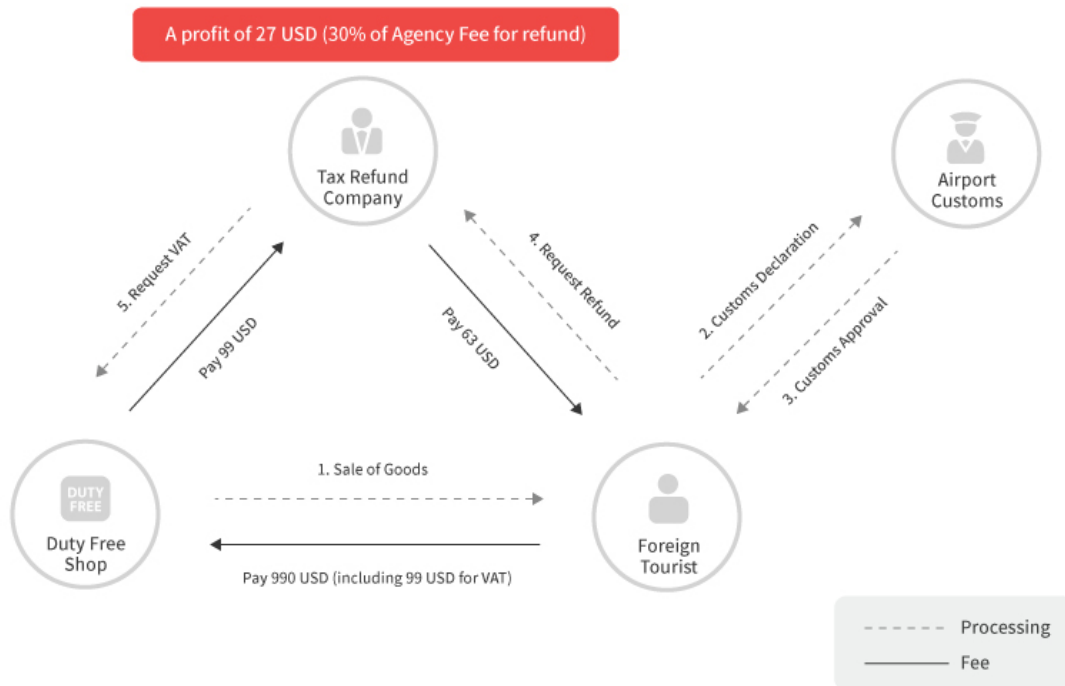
A profit of 27 USD (30% of Agency Fee for refund)

Tax Refund Company

Airport Customs

5. Request VAT

Pay 99 USD

4. Request Refund

Pay 63 USD

2. Customs Declaration

3. Customs Approval

DUTY FREE

Duty Free Shop

1. Sale of Goods

Pay 990 USD (including 99 USD for VAT)

Foreign Tourist

Processing

Fee